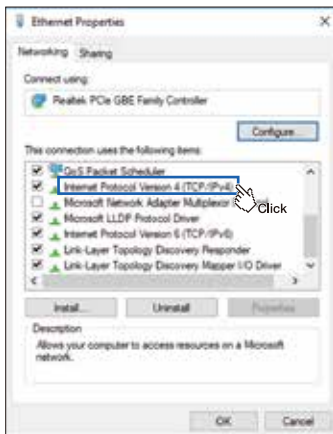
Ethernet Properties

Networking Sharing

Connect using:

Realtek PCIe GBE Family Controller

Configure...

This connection uses the following items:

QoS Packet Scheduler
Internet Protocol Version 4 (TCP/IPv4)
Microsoft Network Adapter Multiplexor
Microsoft LLDP Protocol Driver
Internet Protocol Version 6 (TCP/IPv6)
Link-Layer Topology Discovery Responder
Link-Layer Topology Discovery Mapper I/O Driver

Click

Install... Uninstall Properties

Description
Allows your computer to access resources on a Microsoft network.

OK Cancel